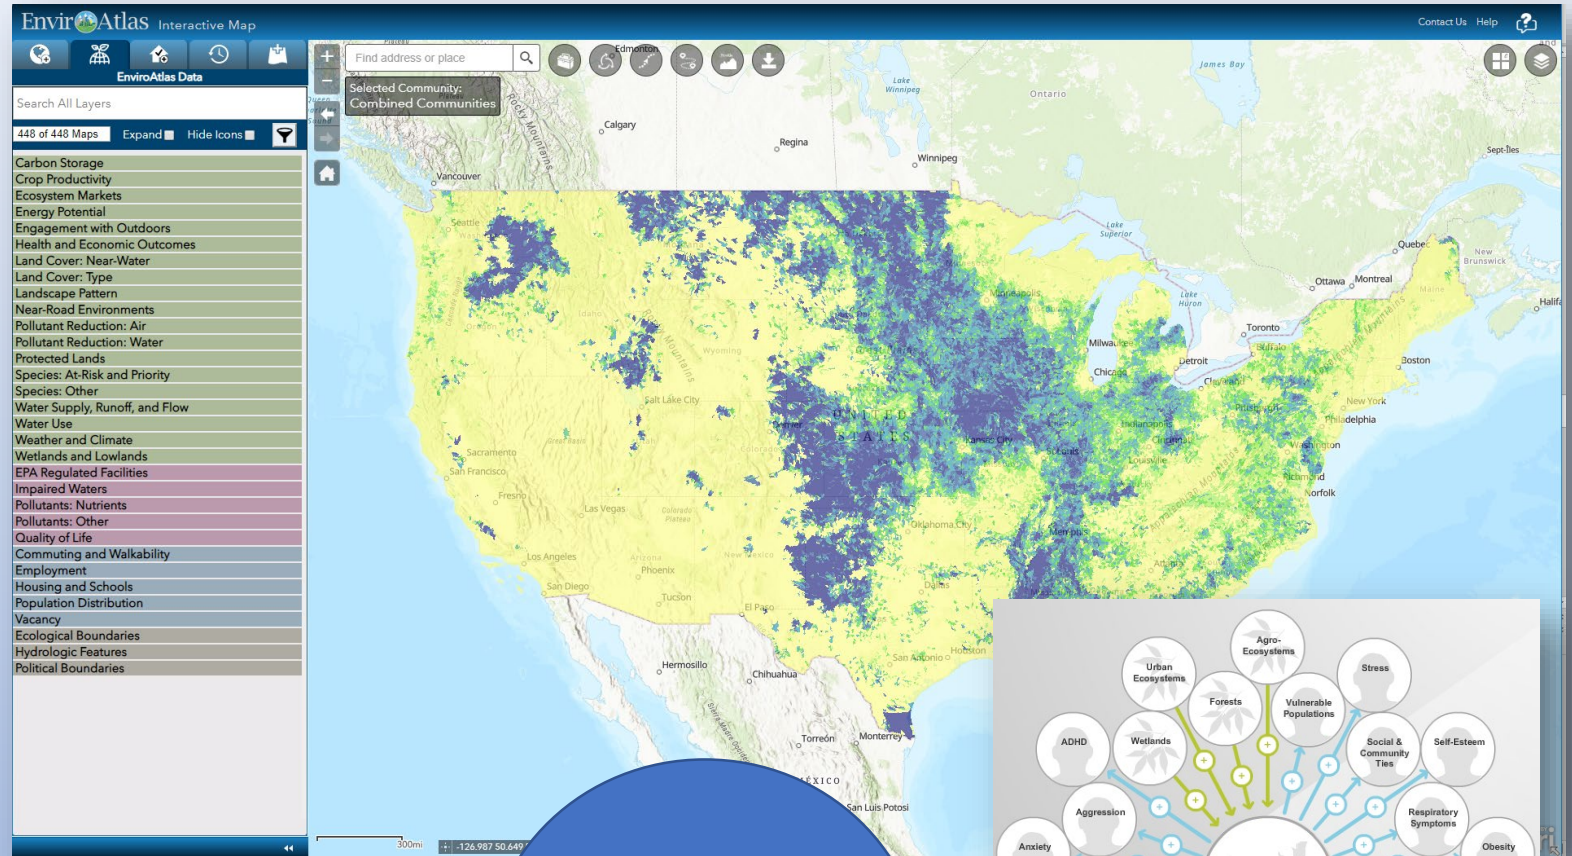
EnviroAtlas Interactive Map

Contact Us Help

EnviroAtlas Data

Search All Layers

448 of 448 Maps Expand Hide Icons

Carbon Storage
Crop Productivity
Ecosystem Markets
Energy Potential
Engagement with Outdoors
Health and Economic Outcomes
Land Cover: Near-Water
Land Cover: Type
Landscape Pattern
Near-Road Environments
Pollutant Reduction: Air
Pollutant Reduction: Water
Protected Lands
Species: At-Risk and Priority
Species: Other
Water Supply, Runoff, and Flow
Water Use
Weather and Climate
Wetlands and Lowlands
EPA Regulated Facilities
Impaired Waters
Pollutants: Nutrients
Pollutants: Other
Quality of Life
Commuting and Walkability
Employment
Housing and Schools
Population Distribution
Vacancy
Ecological Boundaries
Hydrologic Features
Political Boundaries

Find address or place

Selected Community:
Combined Communities

Edmonton
Lake Winnipeg
James Bay
Ontario
Calgary
Regina
Winnipeg
Sept-Îles
Vancouver
Seattle
Lake Superior
Quebec
New Brunswick
Ottawa
Montreal
Maine
Halifax
Minneapolis
Lake Huron
Toronto
Milwaukee
Buffalo
Detroit
Boston
Chicago
Cleveland
New York
Salt Lake City
UNITED STATES
Pittsburgh
Philadelphia
Indianapolis
Denver
Kansas City
Washington
Sacramento
Great Basin
St. Louis
Louisville
San Francisco
Fresno
Richmond
Norfolk
Las Vegas
Colorado Plateau
Oklahoma City
Memphis
Los Angeles
Arizona
New Mexico
Phoenix
San Diego
Atlanta
Tucson
Dallas
El Paso
San Antonio
Houston
Hermosillo
Chihuahua
Torreón
Monterrey
MEXICO
San Luis Potosí
Rocky Mountains
Wyoming
Idaho

300mi
-126.987 50.649

Agro-Ecosystems
Urban Ecosystems
Stress
Forests
Vulnerable Populations
ADHD
Wetlands
Social & Community Ties
Self-Esteem
Aggression
Respiratory Symptoms
Anxiety
Obesity